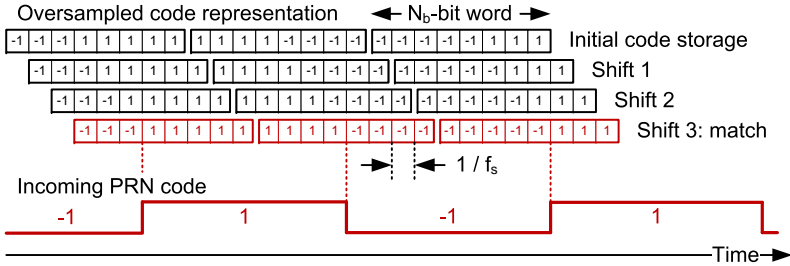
Oversampled code representation $N_b$-bit word

| -1 | -1 | -1 | 1 | 1 | 1 | 1 | 1 |
|---|---|---|---|---|---|---|---|

| 1 | 1 | 1 | 1 | -1 | -1 | -1 | -1 |
|---|---|---|---|---|---|---|---|

| -1 | -1 | -1 | -1 | -1 | 1 | 1 | 1 |
|---|---|---|---|---|---|---|---|

Initial code storage

| -1 | -1 | -1 | 1 | 1 | 1 | 1 | 1 |
|---|---|---|---|---|---|---|---|

| 1 | 1 | 1 | 1 | -1 | -1 | -1 | -1 |
|---|---|---|---|---|---|---|---|

| -1 | -1 | -1 | -1 | -1 | 1 | 1 | 1 |
|---|---|---|---|---|---|---|---|

Shift 1

| -1 | -1 | -1 | 1 | 1 | 1 | 1 | 1 |
|---|---|---|---|---|---|---|---|

| 1 | 1 | 1 | 1 | -1 | -1 | -1 | -1 |
|---|---|---|---|---|---|---|---|

| -1 | -1 | -1 | -1 | -1 | 1 | 1 | 1 |
|---|---|---|---|---|---|---|---|

Shift 2

| -1 | -1 | -1 | 1 | 1 | 1 | 1 | 1 |
|---|---|---|---|---|---|---|---|

| 1 | 1 | 1 | 1 | -1 | -1 | -1 | -1 |
|---|---|---|---|---|---|---|---|

| -1 | -1 | -1 | -1 | -1 | 1 | 1 | 1 |
|---|---|---|---|---|---|---|---|

Shift 3: match

$1 / f_s$

Incoming PRN code

-1 1 -1 1

Time